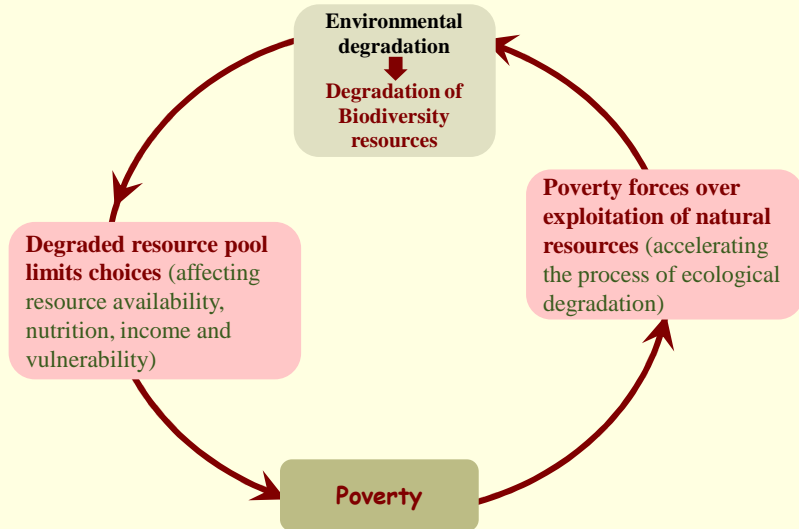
Environmental degradation

Degradation of Biodiversity resources

Poverty forces over exploitation of natural resources (accelerating the process of ecological degradation)

Degraded resource pool limits choices (affecting resource availability, nutrition, income and vulnerability)

Poverty